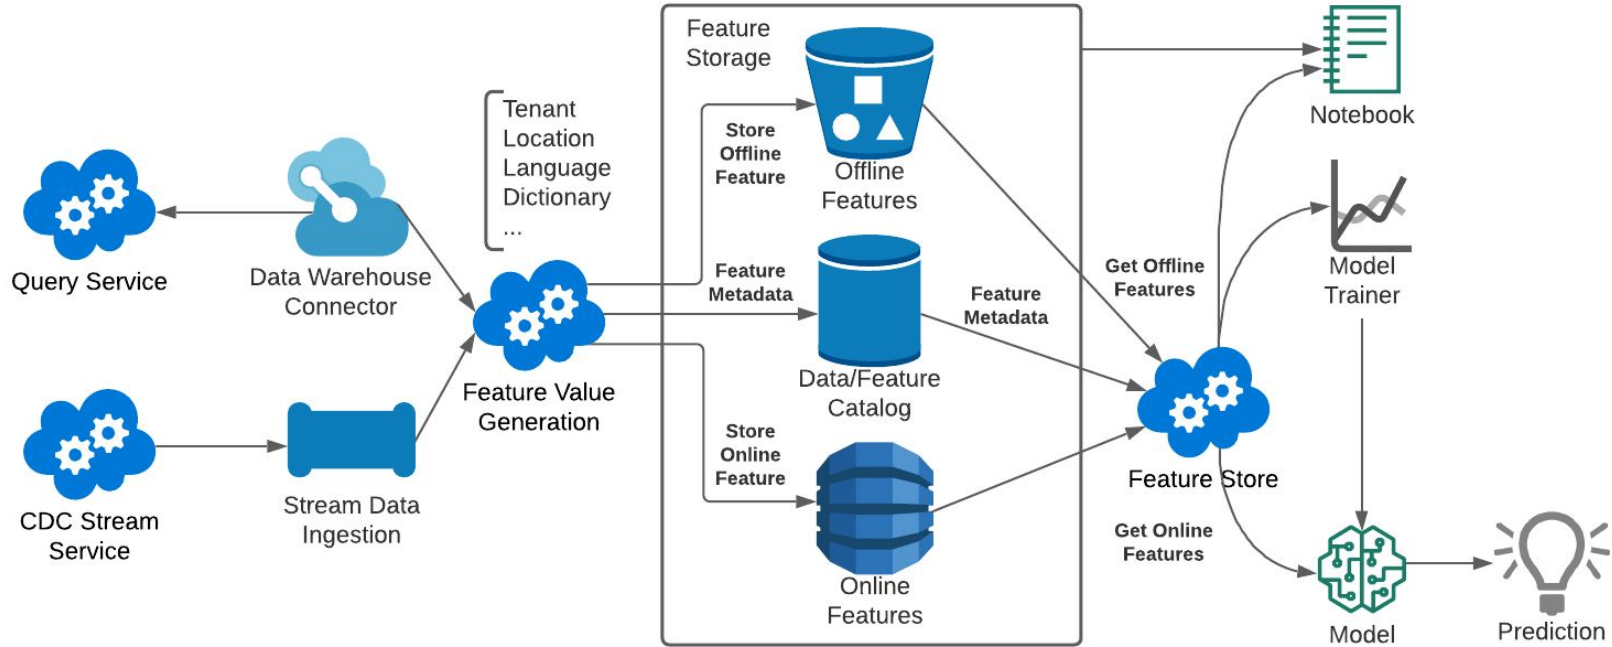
Query Service

Data Warehouse Connector

CDC Stream Service

Stream Data Ingestion

Tenant
Location
Language
Dictionary
...

Feature Value Generation

Feature Storage

Store Offline Feature

Offline Features

Feature Metadata

Data/Feature Catalog

Store Online Feature

Online Features

Feature Metadata

Get Offline Features

Get Online Features

Feature Store

Notebook

Model Trainer

Model

Prediction